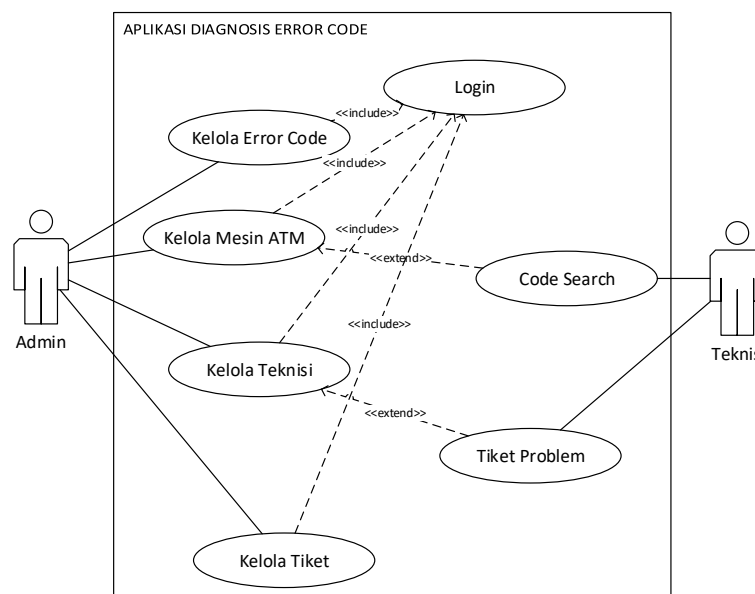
APLIKASI DIAGNOSIS ERROR CODE

Login

<<include>>

Kelola Error Code

<<include>>

Kelola Mesin ATM

<<include>>

<<extend>>

Code Search

<<include>>

Kelola Teknisi

<<extend>>

Tiket Problem

Kelola Tiket

Admin

Teknis